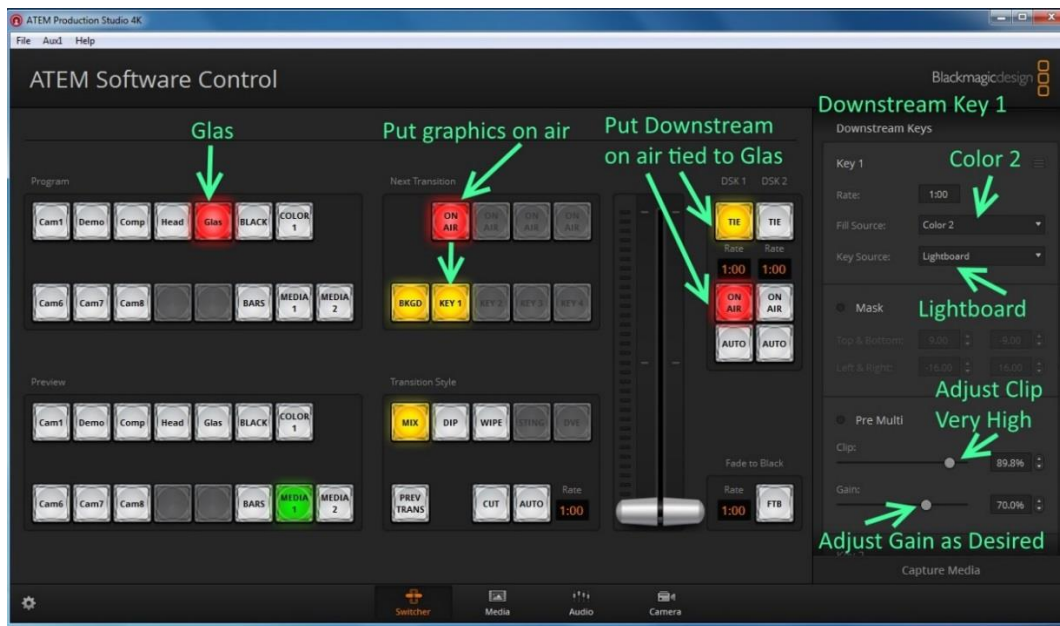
ATEM Production Studio 4K

File Aux1 Help

ATEM Software Control

Blackmagicdesign

Glas

Put graphics on air

Put Downstream on air tied to Glas

Downstream Key 1

Program

Cam1 Demo Comp Head Glas BLACK COLOR 1

Cam6 Cam7 Cam8 BARS MEDIA 1 MEDIA 2

Next Transition

ON AIR ON AIR ON AIR ON AIR

BKGD KEY 1 KEY 2 KEY 3 KEY 4

DSK 1 DSK 2

TIE TIE

Rate Rate

1:00 1:00

ON AIR ON AIR

AUTO AUTO

Downstream Keys

Key 1

Color 2

Rate: 1:00

Fill Source: Color 2

Key Source: Lightboard

Mask

Lightboard

Top & Bottom: 9.00 9.00

Left & Right: -16.00 16.00

Adjust Clip Very High

Pre Multi

Clip: 89.8%

Gain: 70.0%

Adjust Gain as Desired

Preview

Cam1 Demo Comp Head Glas BLACK COLOR 1

Cam6 Cam7 Cam8 BARS MEDIA 1 MEDIA 2

Transition Style

MIX DIP WIPE STING DVE

PREV TRANS

CUT AUTO

Rate 1:00

Fade to Black

Rate 1:00 FTB

Capture Media

Switcher Media Audio Camera